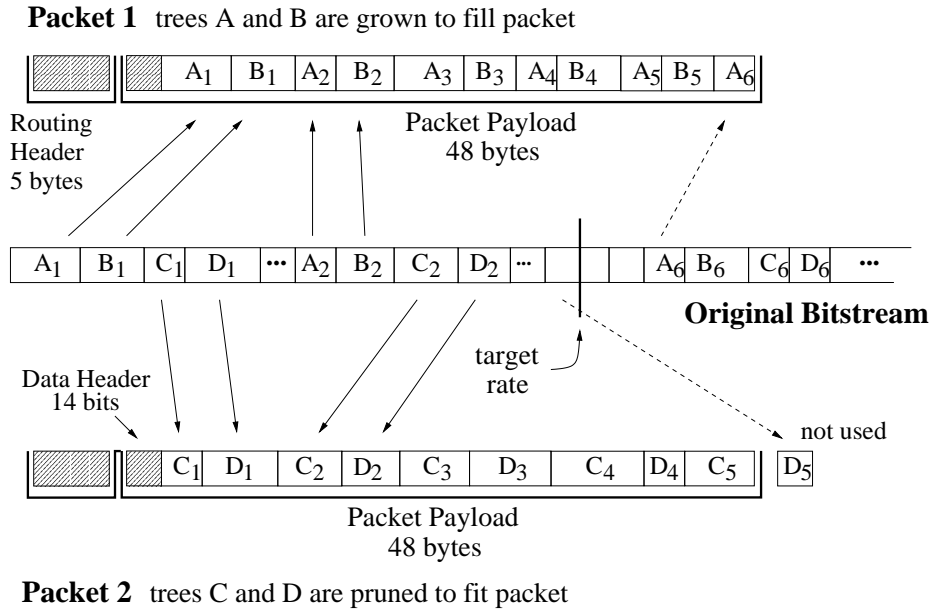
**Packet 1** trees A and B are grown to fill packet

| | $A_1$ | $B_1$ | $A_2$ | $B_2$ | $A_3$ | $B_3$ | $A_4$ | $B_4$ | $A_5$ | $B_5$ | $A_6$ |
|---|---|---|---|---|---|---|---|---|---|---|---|

Routing Header 5 bytes

Packet Payload 48 bytes

| $A_1$ | $B_1$ | $C_1$ | $D_1$ | ... | $A_2$ | $B_2$ | $C_2$ | $D_2$ | ... | | | | $A_6$ | $B_6$ | $C_6$ | $D_6$ | ... |
|---|---|---|---|---|---|---|---|---|---|---|---|---|---|---|---|---|---|

**Original Bitstream**

target rate

Data Header 14 bits

not used

| | $C_1$ | $D_1$ | $C_2$ | $D_2$ | $C_3$ | $D_3$ | $C_4$ | $D_4$ | $C_5$ | $D_5$ |
|---|---|---|---|---|---|---|---|---|---|---|

Packet Payload 48 bytes

**Packet 2** trees C and D are pruned to fit packet